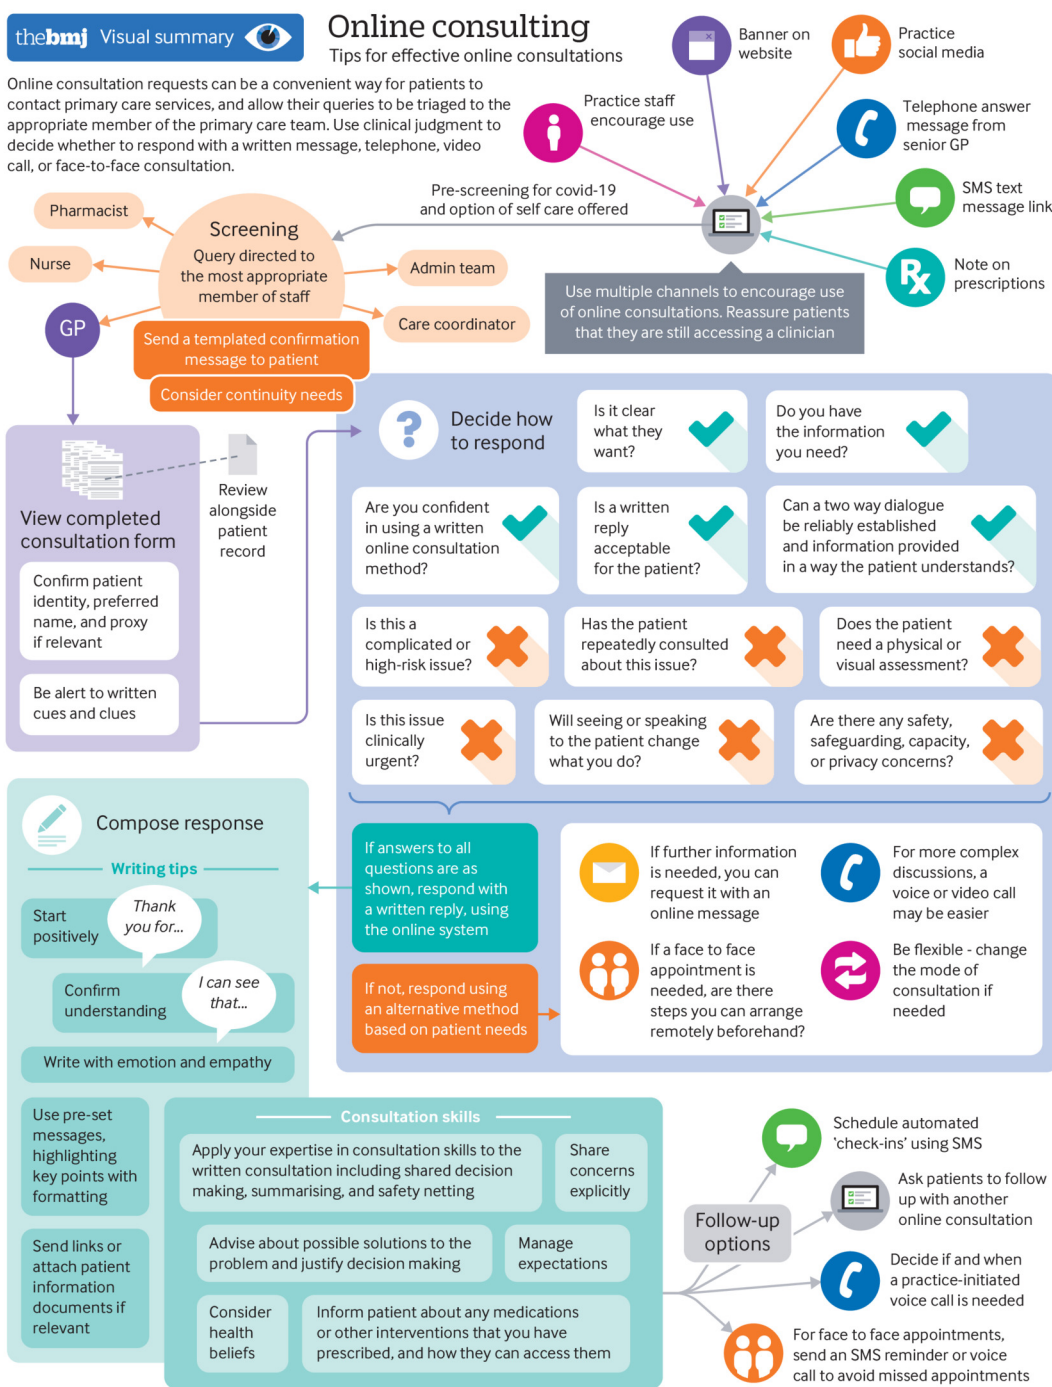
thebmj Visual summary

Online consulting
Tips for effective online consultations

Online consultation requests can be a convenient way for patients to contact primary care services, and allow their queries to be triaged to the appropriate member of the primary care team. Use clinical judgment to decide whether to respond with a written message, telephone, video call, or face-to-face consultation.

Banner on website

Practice social media

Practice staff encourage use

Telephone answer message from senior GP

SMS text message link

Note on prescriptions

Pre-screening for covid-19 and option of self care offered

Use multiple channels to encourage use of online consultations. Reassure patients that they are still accessing a clinician

Pharmacist

Nurse

Screening
Query directed to the most appropriate member of staff

Admin team

Care coordinator

GP

Send a templated confirmation message to patient

Consider continuity needs

View completed consultation form

Review alongside patient record

Confirm patient identity, preferred name, and proxy if relevant

Be alert to written cues and clues

Decide how to respond

Is it clear what they want?

Do you have the information you need?

Are you confident in using a written online consultation method?

Is a written reply acceptable for the patient?

Can a two way dialogue be reliably established and information provided in a way the patient understands?

Is this a complicated or high-risk issue?

Has the patient repeatedly consulted about this issue?

Does the patient need a physical or visual assessment?

Is this issue clinically urgent?

Will seeing or speaking to the patient change what you do?

Are there any safety, safeguarding, capacity, or privacy concerns?

Compose response

Writing tips

Start positively

Thank you for...

Confirm understanding

I can see that...

Write with emotion and empathy

If answers to all questions are as shown, respond with a written reply, using the online system

If not, respond using an alternative method based on patient needs

If further information is needed, you can request it with an online message

For more complex discussions, a voice or video call may be easier

If a face to face appointment is needed, are there steps you can arrange remotely beforehand?

Be flexible - change the mode of consultation if needed

Use pre-set messages, highlighting key points with formatting

Send links or attach patient information documents if relevant

Consultation skills

Apply your expertise in consultation skills to the written consultation including shared decision making, summarising, and safety netting

Share concerns explicitly

Advise about possible solutions to the problem and justify decision making

Manage expectations

Consider health beliefs

Inform patient about any medications or other interventions that you have prescribed, and how they can access them

Follow-up options

Schedule automated 'check-ins' using SMS

Ask patients to follow up with another online consultation

Decide if and when a practice-initiated voice call is needed

For face to face appointments, send an SMS reminder or voice call to avoid missed appointments